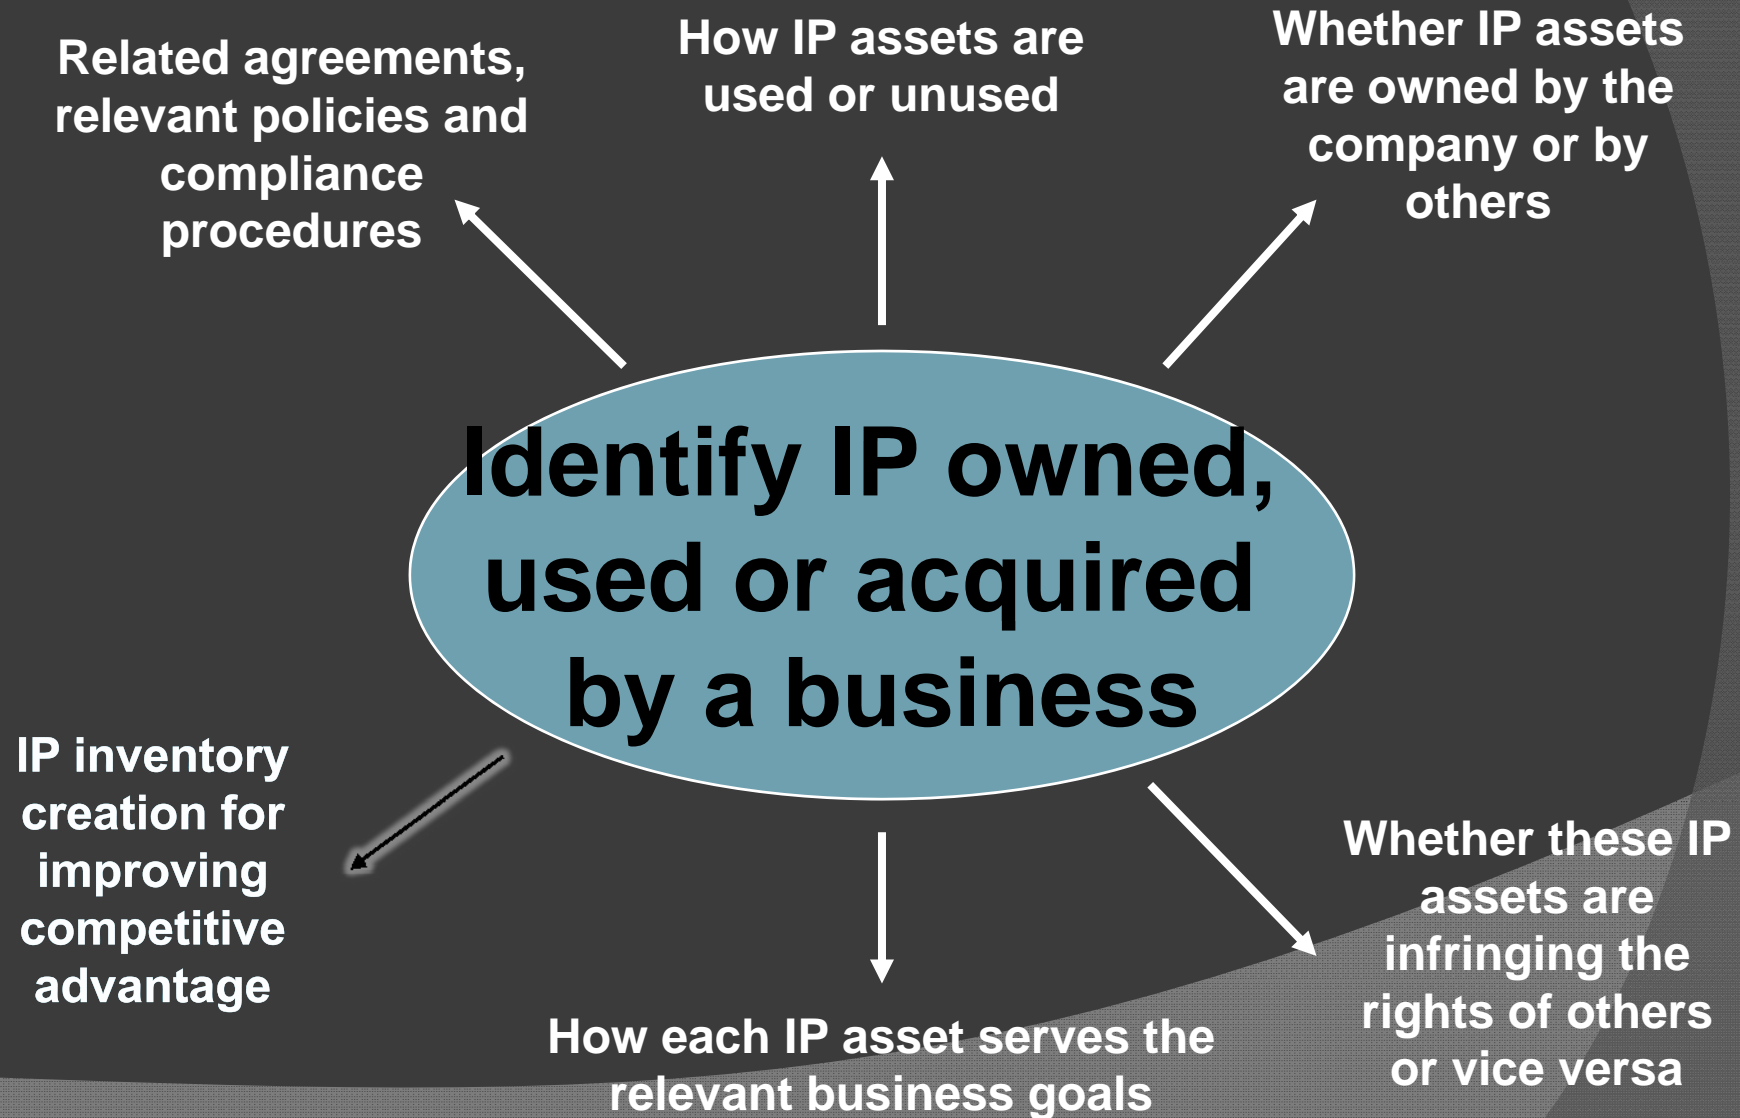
Related agreements, relevant policies and compliance procedures

How IP assets are used or unused

Whether IP assets are owned by the company or by others

Identify IP owned, used or acquired by a business

IP inventory creation for improving competitive advantage

How each IP asset serves the relevant business goals

Whether these IP assets are infringing the rights of others or vice versa